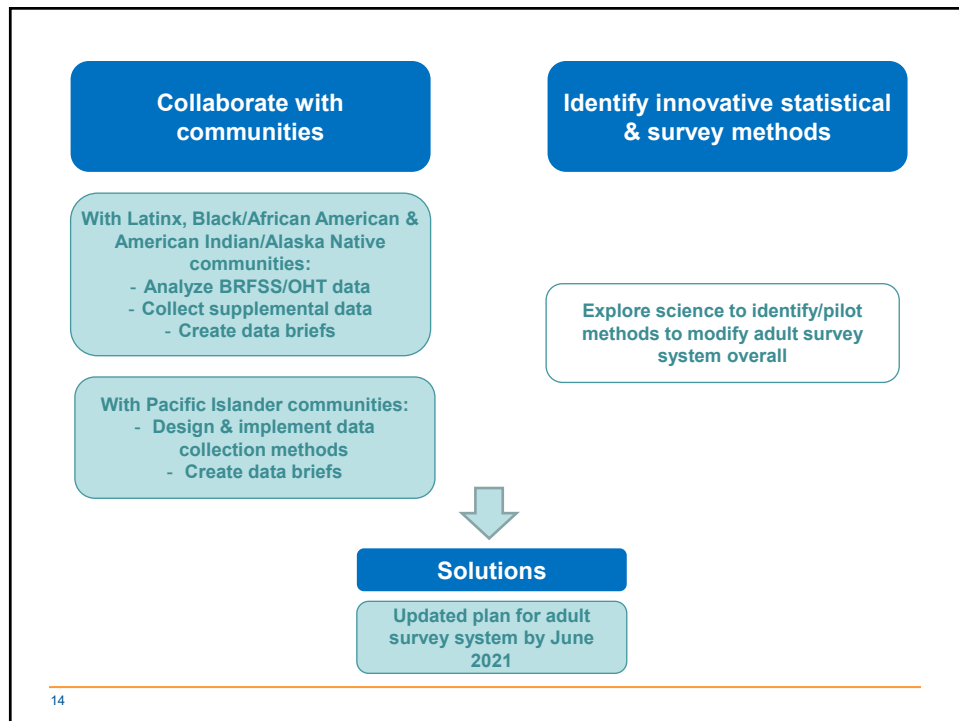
Collaborate with communities

Identify innovative statistical & survey methods

With Latinx, Black/African American & American Indian/Alaska Native communities:
- Analyze BRFSS/OHT data
- Collect supplemental data
- Create data briefs

Explore science to identify/pilot methods to modify adult survey system overall

With Pacific Islander communities:
- Design & implement data collection methods
- Create data briefs

Solutions

Updated plan for adult survey system by June 2021

14